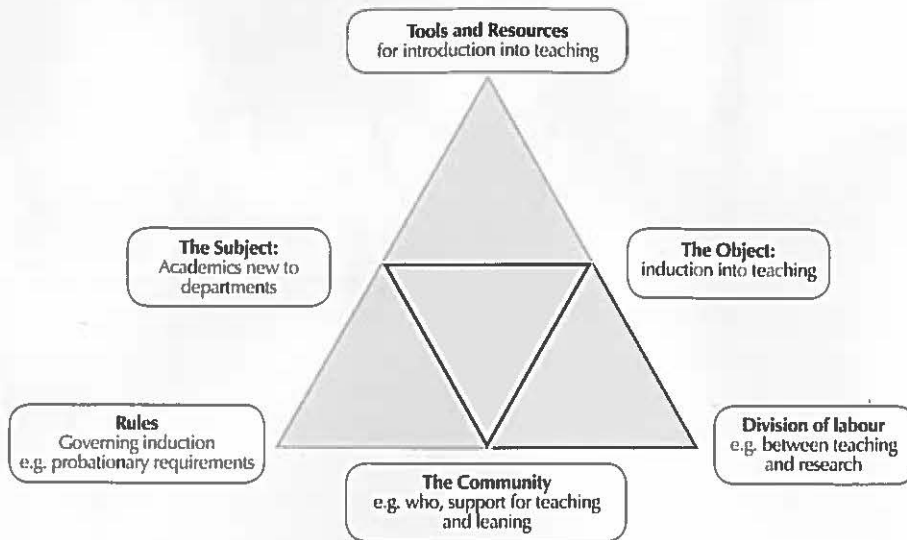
**Tools and Resources**
for introduction into teaching

**The Subject:**
Academics new to departments

**The Object:**
induction into teaching

**Rules**
Governing induction
e.g. probationary requirements

**Division of labour**
e.g. between teaching and research

**The Community**
e.g. who, support for teaching and leaning